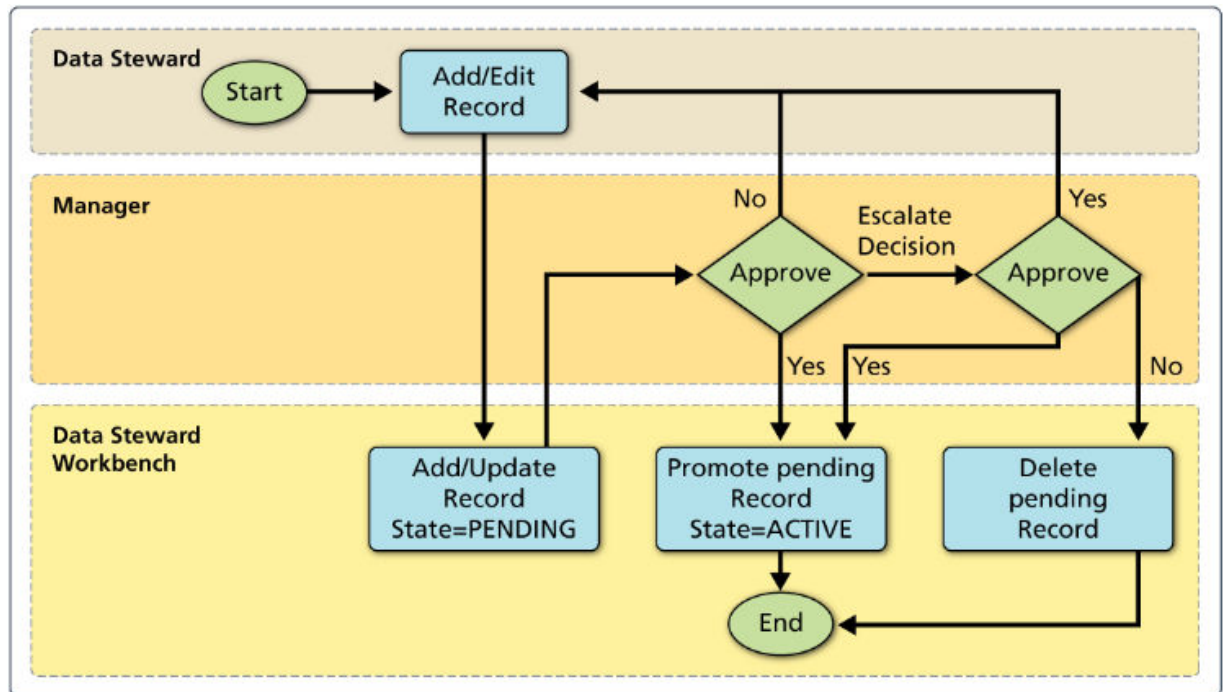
Data Steward

Start

Add/Edit Record

Manager

No

Escalate Decision

Yes

Approve

Approve

Yes

Yes

No

Data Steward Workbench

Add/Update Record State=PENDING

Promote pending Record State=ACTIVE

Delete pending Record

End